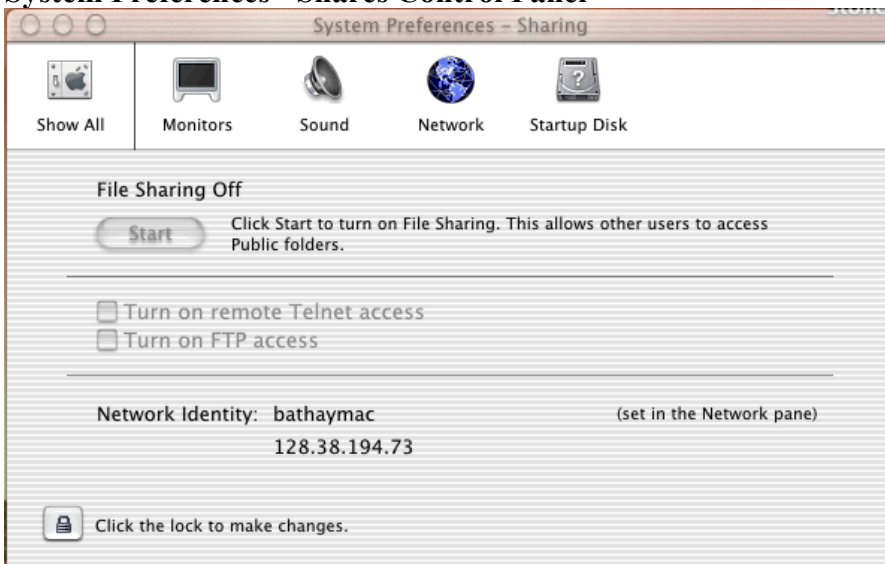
System Preferences - Shares Control Panel

System Preferences – Sharing

Show All
Monitors
Sound
Network
Startup Disk

File Sharing Off

Start

Click Start to turn on File Sharing. This allows other users to access Public folders.

Turn on remote Telnet access
Turn on FTP access

Network Identity: bathaymac

(set in the Network pane)

128.38.194.73

Click the lock to make changes.